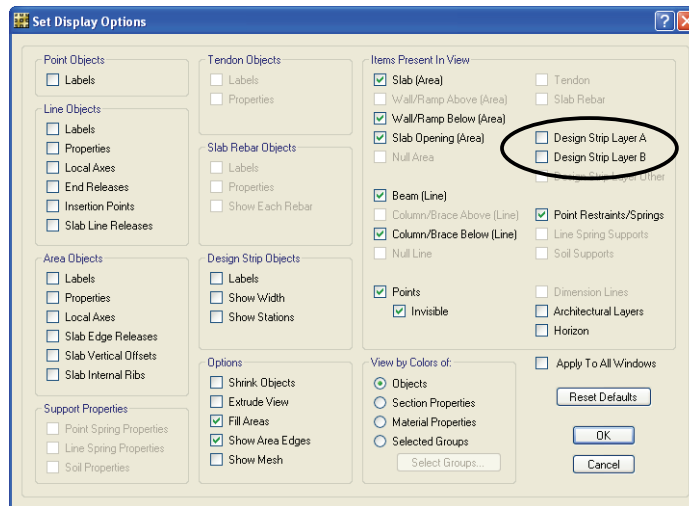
Set Display Options

Point Objects
Labels

Line Objects
Labels
Properties
Local Axes
End Releases
Insertion Points
Slab Line Releases

Area Objects
Labels
Properties
Local Axes
Slab Edge Releases
Slab Vertical Offsets
Slab Internal Ribs

Support Properties
Point Spring Properties
Line Spring Properties
Soil Properties

Tendon Objects
Labels
Properties

Slab Rebar Objects
Labels
Properties
Show Each Rebar

Design Strip Objects
Labels
Show Width
Show Stations

Options
Shrink Objects
Extrude View
Fill Areas
Show Area Edges
Show Mesh

Items Present In View
Slab (Area)
Wall/Ramp Above (Area)
Wall/Ramp Below (Area)
Slab Opening (Area)
Null Area
Beam (Line)
Column/Brace Above (Line)
Column/Brace Below (Line)
Null Line
Points
Invisible

Tendon
Slab Rebar
Design Strip Layer A
Design Strip Layer B
Design Strip Layer Other
Point Restraints/Springs
Line Spring Supports
Soil Supports
Dimension Lines
Architectural Layers
Horizon

View by Colors of:
Objects
Section Properties
Material Properties
Selected Groups
Select Groups...

Apply To All Windows
Reset Defaults
OK
Cancel